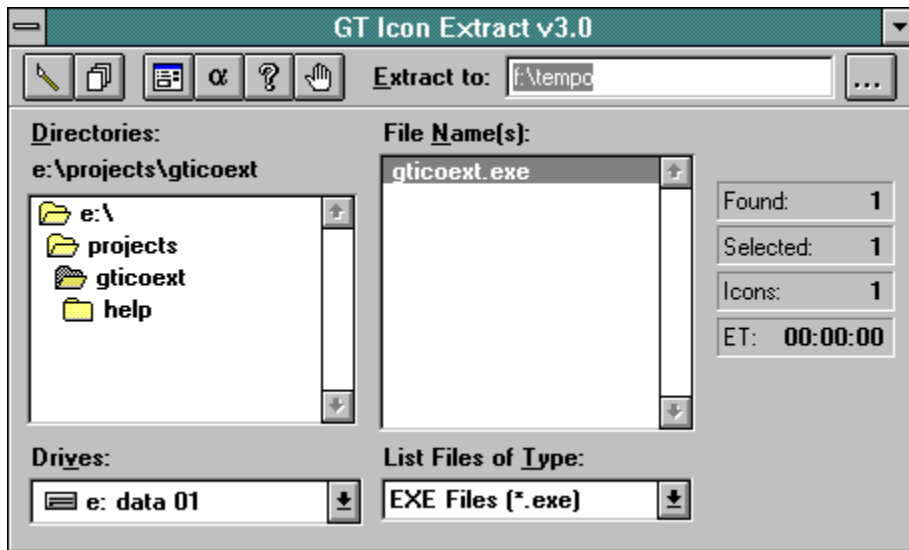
GT Icon Extract v3.0

α

Extract to: f:\tempo

...

Directories:

e:\projects\gticoext

e:\

projects

gticoext

help

File Name(s):

gticoext.exe

| Found: | 1 |
|---|---|
| Selected: | 1 |
| Icons: | 1 |
| ET: | 00:00:00 |

Drives:

e: data 01

List Files of Type:

EXE Files (*.exe)